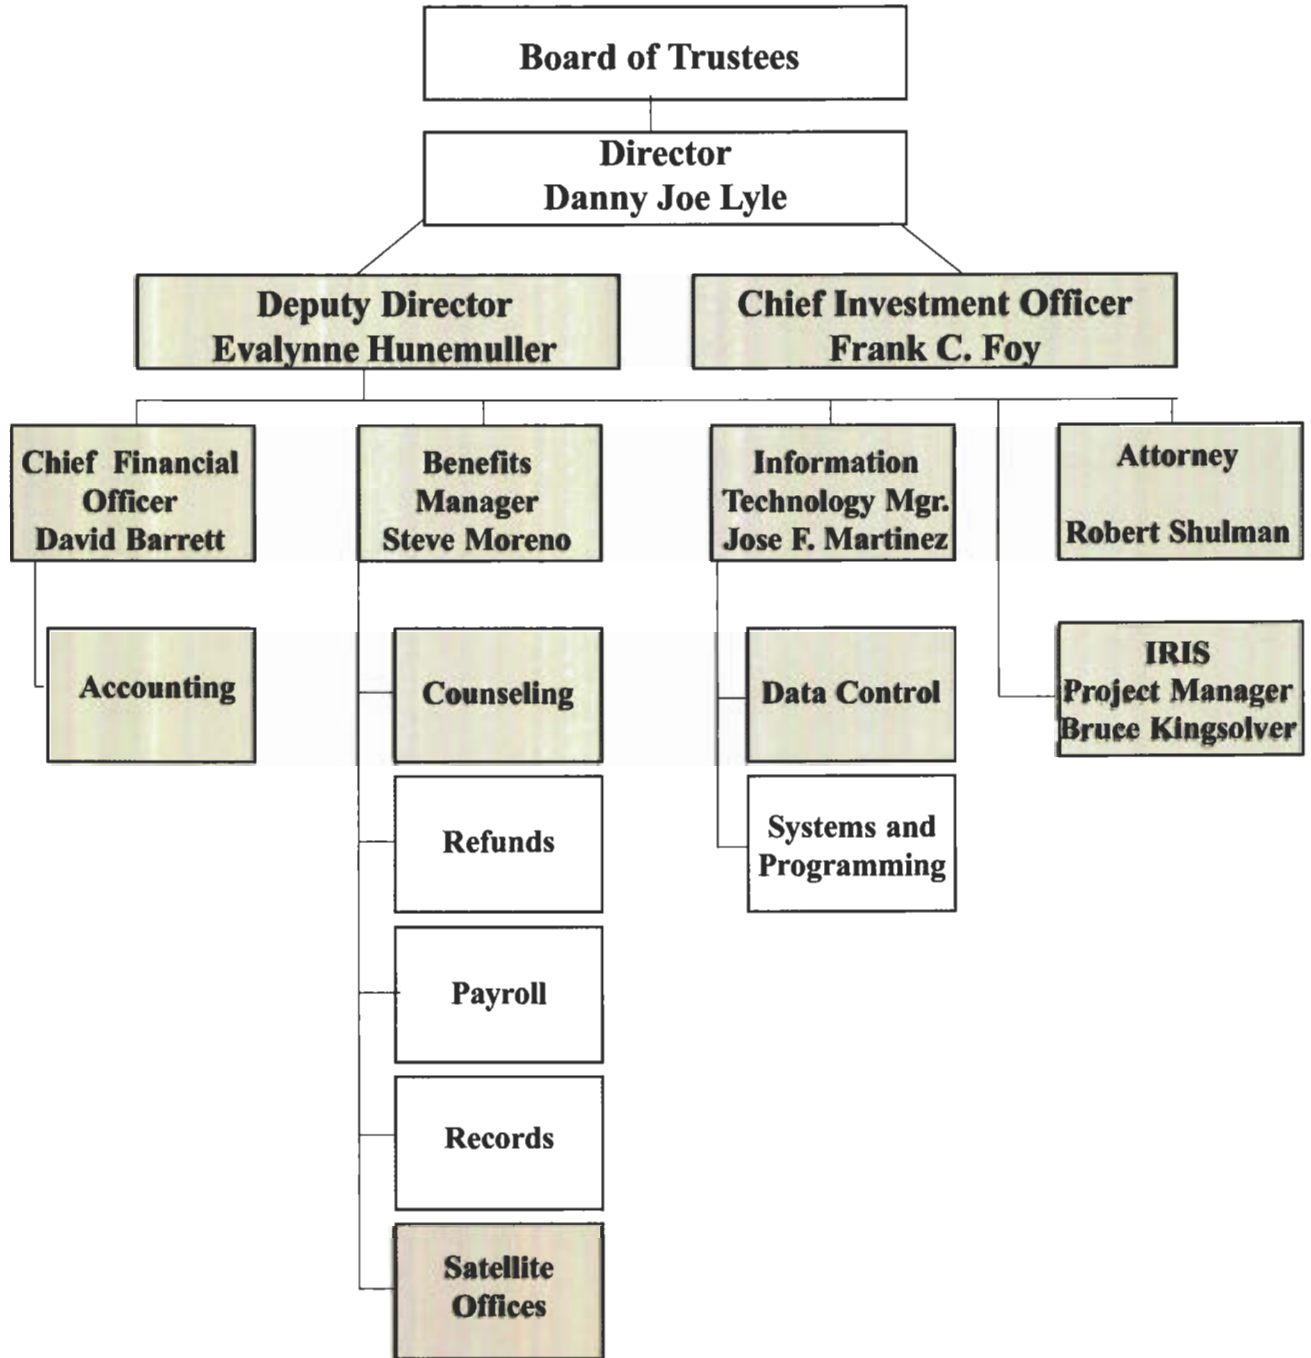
Board of Trustees

Director
Danny Joe Lyle

Deputy Director
Evalynne Hunemuller

Chief Investment Officer
Frank C. Foy

Chief Financial Officer
David Barrett

Benefits Manager
Steve Moreno

Information Technology Mgr.
Jose F. Martinez

Attorney
Robert Shulman

Accounting

Counseling

Refunds

Payroll

Records

Satellite Offices

Data Control

Systems and Programming

IRIS
Project Manager
Bruce Kingsolver